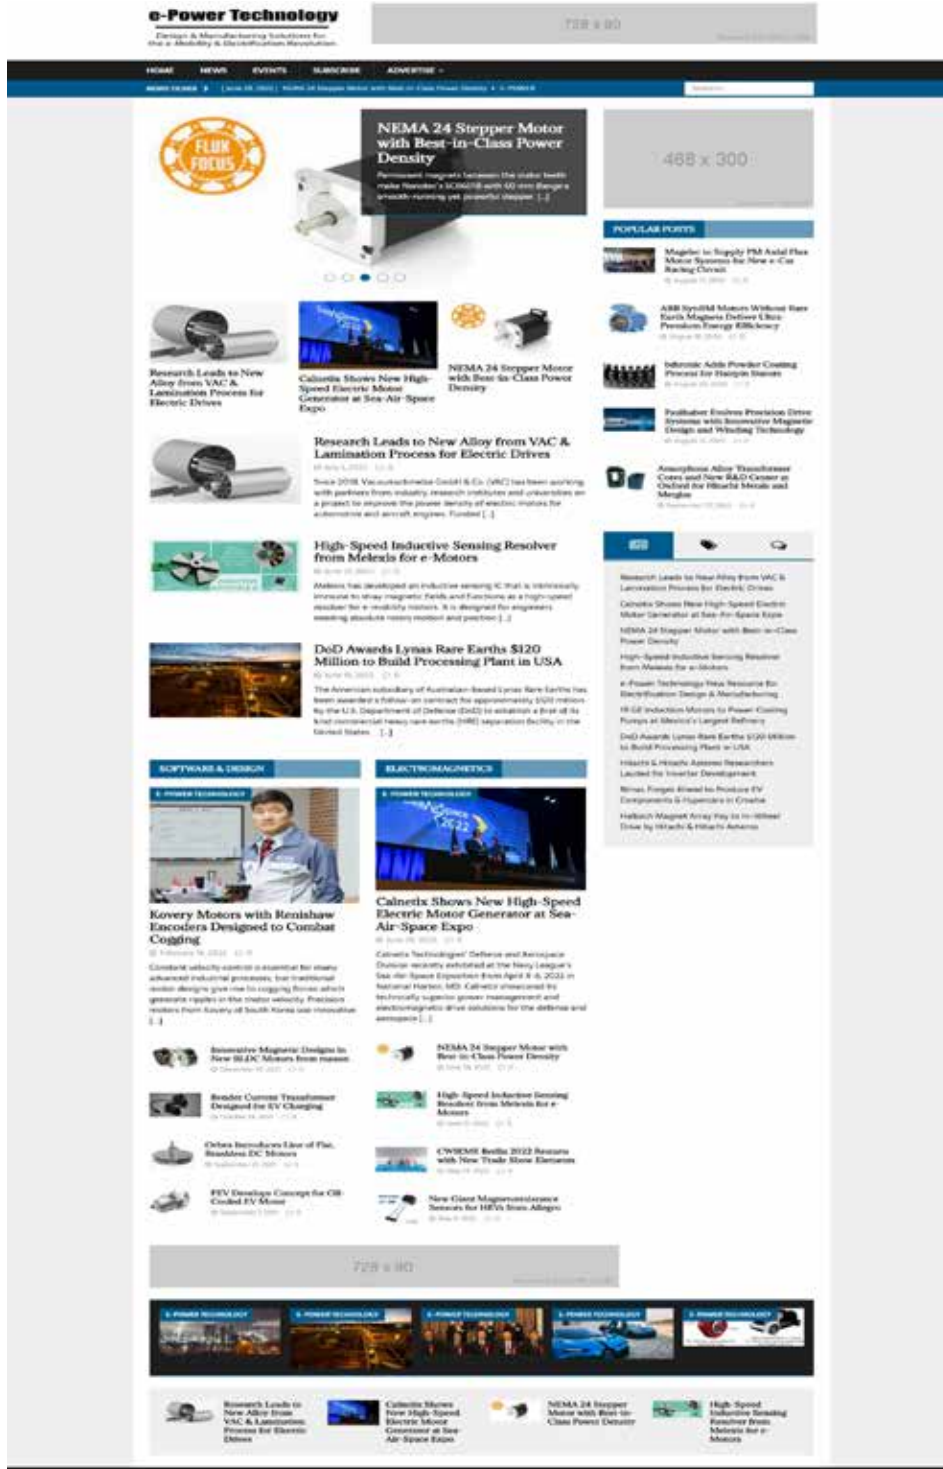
e-Power Technology

Design & Manufacturing Solutions for the e-Mobility & Electrification Revolution

728 x 90

HOME NEWS EVENTS SUBSCRIBE ADVERTISE

NEWS TICKER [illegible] NEMA 24 Stepper Motor with Best-in-Class Power Density

FLUX FOCUS

NEMA 24 Stepper Motor with Best-in-Class Power Density

Permanent magnets between the stator teeth make Nanotec's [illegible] with 60 mm flange a smooth-running yet powerful stepper. [...]

468 x 300

POPULAR POSTS

Magelec to Supply PM Axial Flux Motor Systems for New e-Car Racing Circuit

ABB SynRM Motors Without Rare Earth Magnets Deliver Ultra Premium Energy Efficiency

Inductic Adds Powder Coating Process for Hairpin Stators

Faulhaber Evolves Precision Drive Systems with Innovative Magnetic Design and Winding Technology

Amorphous Alloy Transformer Cores and New R&D Center at Oxford for Hitachi Metals and Morgan

Research Leads to New Alloy from VAC & Lamination Process for Electric Drives

Calnetix Shows New High-Speed Electric Motor Generator at Sea-Air-Space Expo

NEMA 24 Stepper Motor with Best-in-Class Power Density

Research Leads to New Alloy from VAC & Lamination Process for Electric Drives

Since 2018, Vacuumschmelze GmbH & Co. (VAC) has been working with partners from industry, research institutes and universities on a project to improve the power density of electric motors for automotive and aircraft engines. Funded [...]

High-Speed Inductive Sensing Resolver from Melexis for e-Motors

Melexis has developed an inductive sensing IC that is intrinsically immune to stray magnetic fields and functions as a high-speed resolver for e-mobility motors. It is designed for engineers seeking absolute rotary motion and position [...]

DoD Awards Lynas Rare Earths $120 Million to Build Processing Plant in USA

The American subsidiary of Australian-based Lynas Rare Earths has been awarded a follow-on contract for approximately $120 million by the U.S. Department of Defense (DoD) to establish a first-of-its kind commercial heavy rare earths (HRE) separation facility in the United States. [...]

Research Leads to New Alloy from VAC & Lamination Process for Electric Drives
Calnetix Shows New High-Speed Electric Motor Generator at Sea-Air-Space Expo
NEMA 24 Stepper Motor with Best-in-Class Power Density
High-Speed Inductive Sensing Resolver from Melexis for e-Motors
e-Power Technology New Resource for Electrification Design & Manufacturing
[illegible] Induction Motors to Power Cooling Pumps at Mexico's Largest Refinery
DoD Awards Lynas Rare Earths $120 Million to Build Processing Plant in USA
Hitachi & Hitachi Astemo Researchers Lauded for Inverter Development
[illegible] Forges Ahead to Produce EV Components & Hypercars in Croatia
Halbach Magnet Array Key to In-Wheel Drive by Hitachi & Hitachi Astemo

SOFTWARE & DESIGN

E-POWER TECHNOLOGY

Kovery Motors with Renishaw Encoders Designed to Combat Cogging

Constant velocity control is essential for many advanced industrial processes, but traditional motor designs give rise to cogging forces which generate ripples in the motor velocity. Precision motors from Kovery of South Korea use innovative [...]

ELECTROMAGNETICS

E-POWER TECHNOLOGY

Calnetix Shows New High-Speed Electric Motor Generator at Sea-Air-Space Expo

Calnetix Technologies' Defense and Aerospace Division recently exhibited at the Navy League's Sea-Air-Space Exposition from April 4-6, 2022 in National Harbor, MD. Calnetix showcased its technically superior power management and electromagnetic drive solutions for the defense and aerospace [...]

Innovative Magnetic Designs in New BLDC Motors from maxon

NEMA 24 Stepper Motor with Best-in-Class Power Density

Reader Current Transformer Designed for EV Charging

High-Speed Inductive Sensing Resolver from Melexis for e-Motors

Orbex Introduces Line of Flat, Brushless DC Motors

CWIEME Berlin 2022 Returns with New Trade Show Elements

FEV Develops Concept for Oil-Cooled EV Motor

New Giant Magnetoresistance Sensors for HEVs from Allegro

728 x 90

E-POWER TECHNOLOGY E-POWER TECHNOLOGY E-POWER TECHNOLOGY E-POWER TECHNOLOGY E-POWER TECHNOLOGY

Research Leads to New Alloy from VAC & Lamination Process for Electric Drives

Calnetix Shows New High-Speed Electric Motor Generator at Sea-Air-Space Expo

NEMA 24 Stepper Motor with Best-in-Class Power Density

High-Speed Inductive Sensing Resolver from Melexis for e-Motors